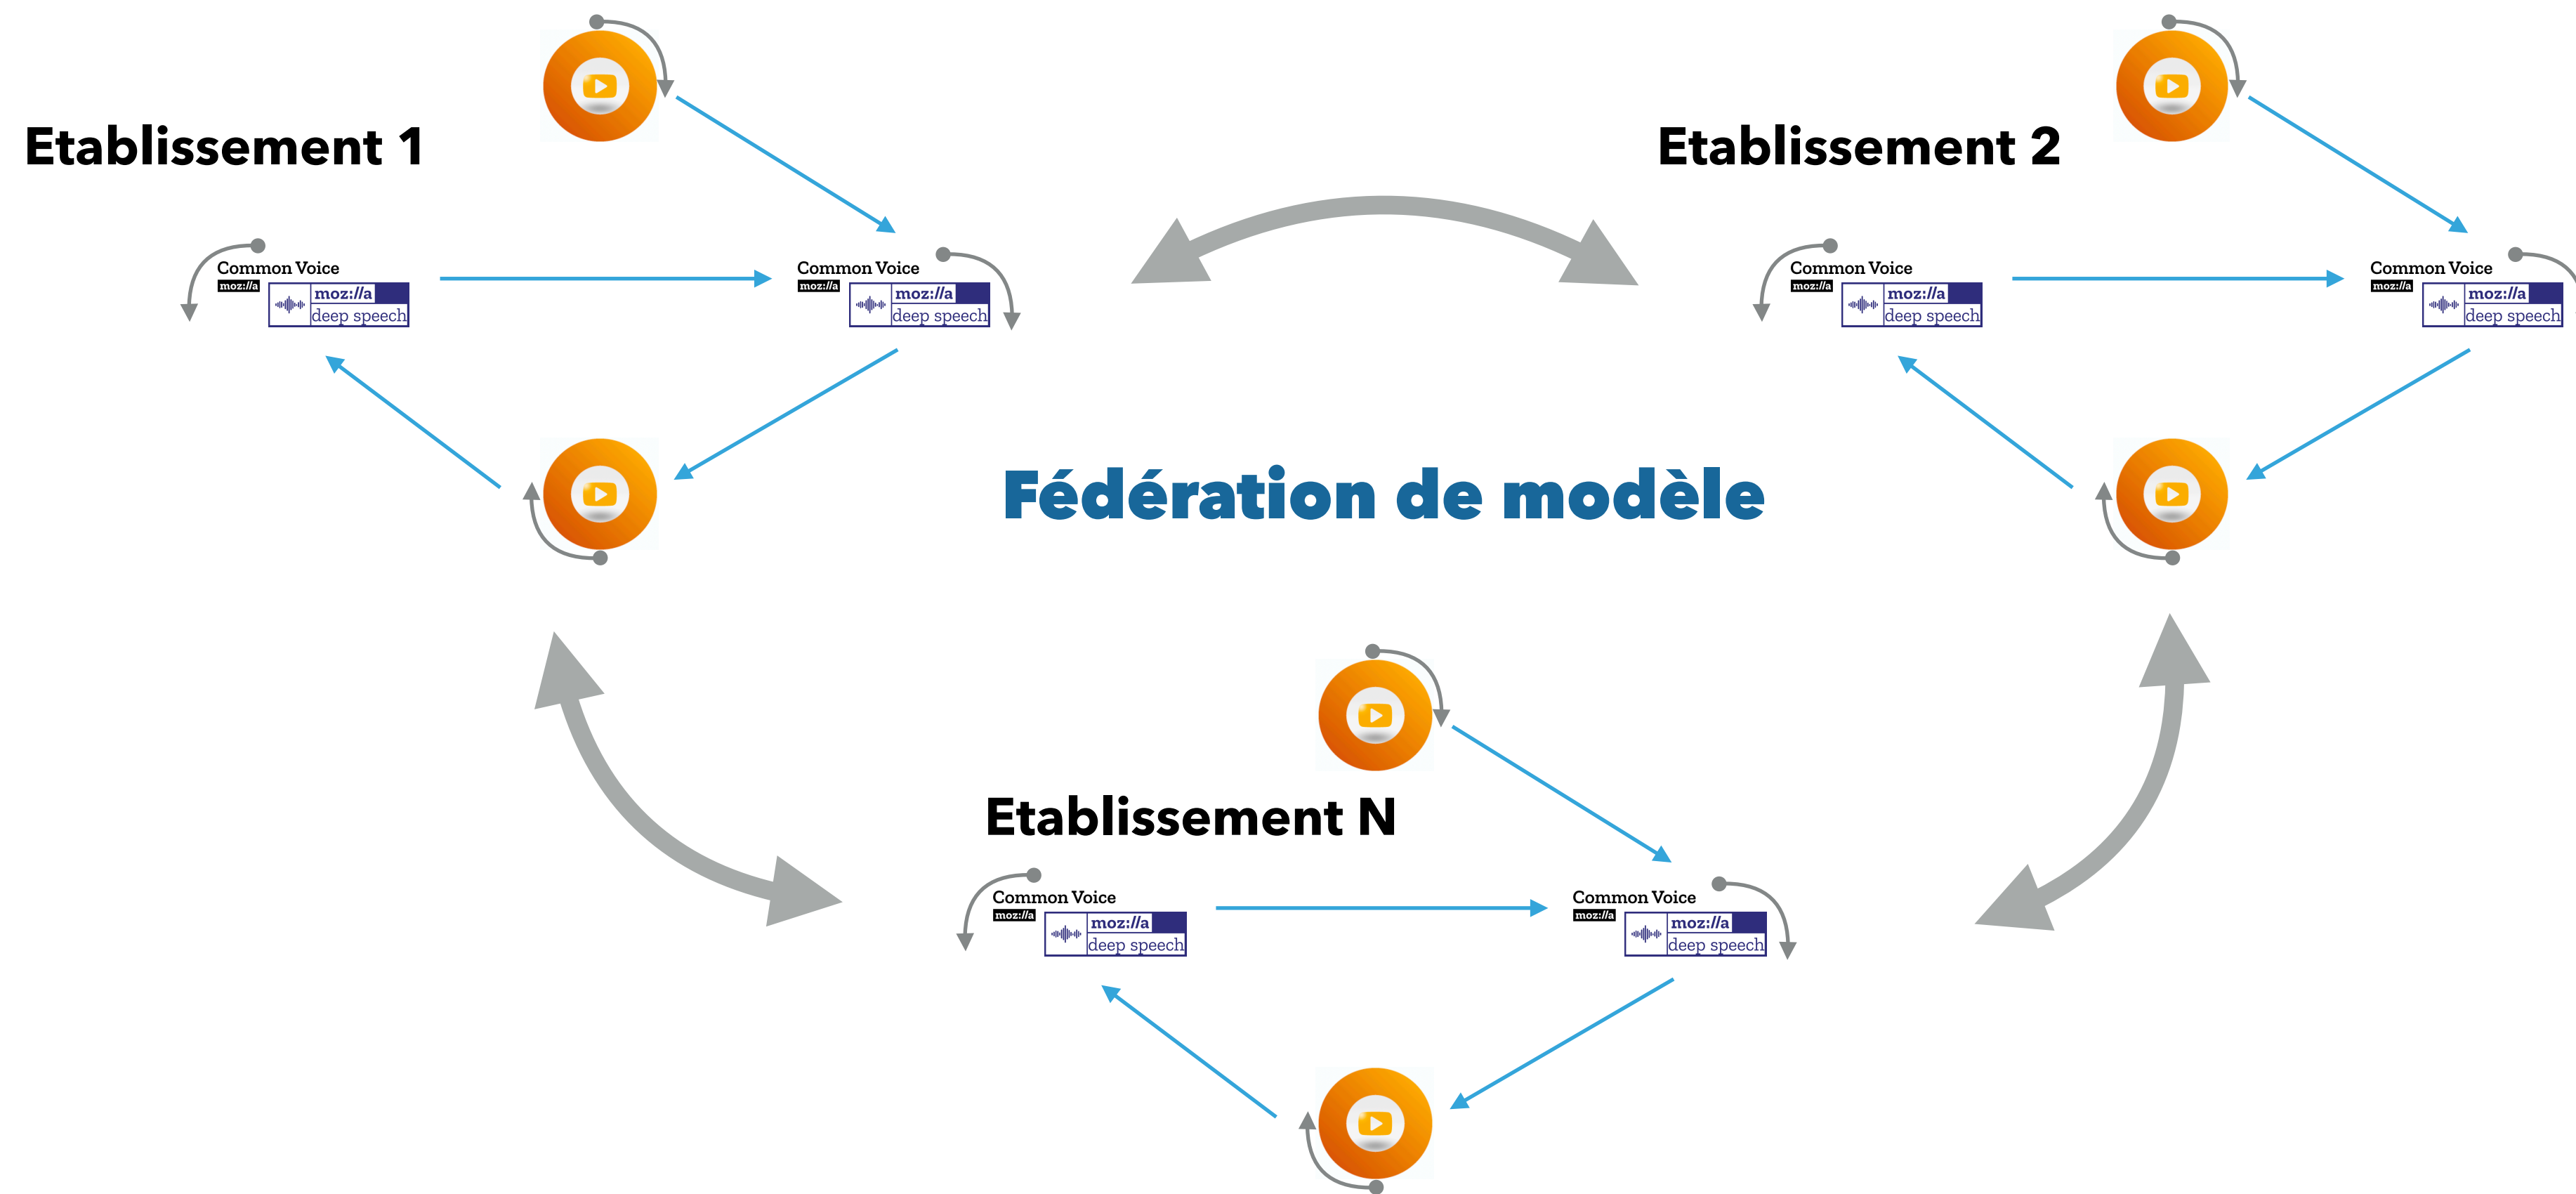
Etablissement 1

Common Voice
moz://a
moz://a
deep speech

Common Voice
moz://a
moz://a
deep speech

Etablissement 2

Common Voice
moz://a
moz://a
deep speech

Common Voice
moz://a
moz://a
deep speech

Fédération de modèle

Etablissement N

Common Voice
moz://a
moz://a
deep speech

Common Voice
moz://a
moz://a
deep speech